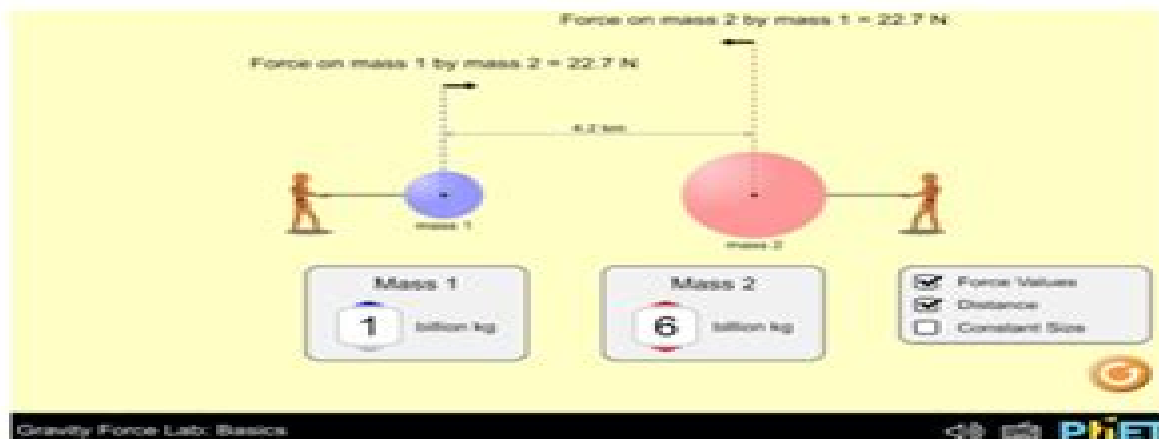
Force on mass 2 by mass 1 = 22.7 N

Force on mass 1 by mass 2 = 22.7 N

4.2 km

mass 1

mass 2

Mass 1

1 billion kg

Mass 2

6 billion kg

Force Values

Distance

Constant Size

Gravity Force Lab: Basics

PhET